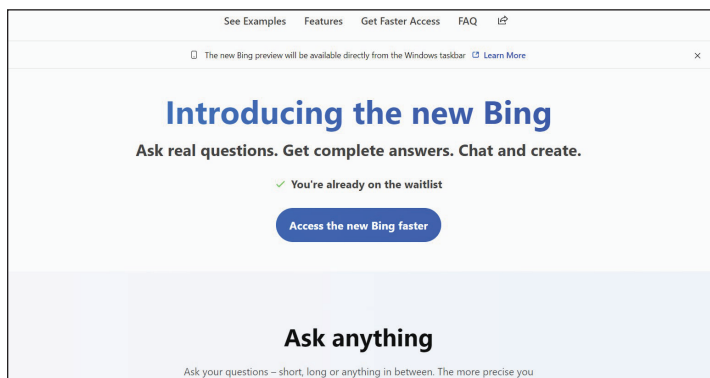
See Examples Features Get Faster Access FAQ

The new Bing preview will be available directly from the Windows taskbar Learn More

×

Introducing the new Bing

Ask real questions. Get complete answers. Chat and create.

✓ You're already on the waitlist

Access the new Bing faster

Ask anything

Ask your questions – short, long or anything in between. The more precise you